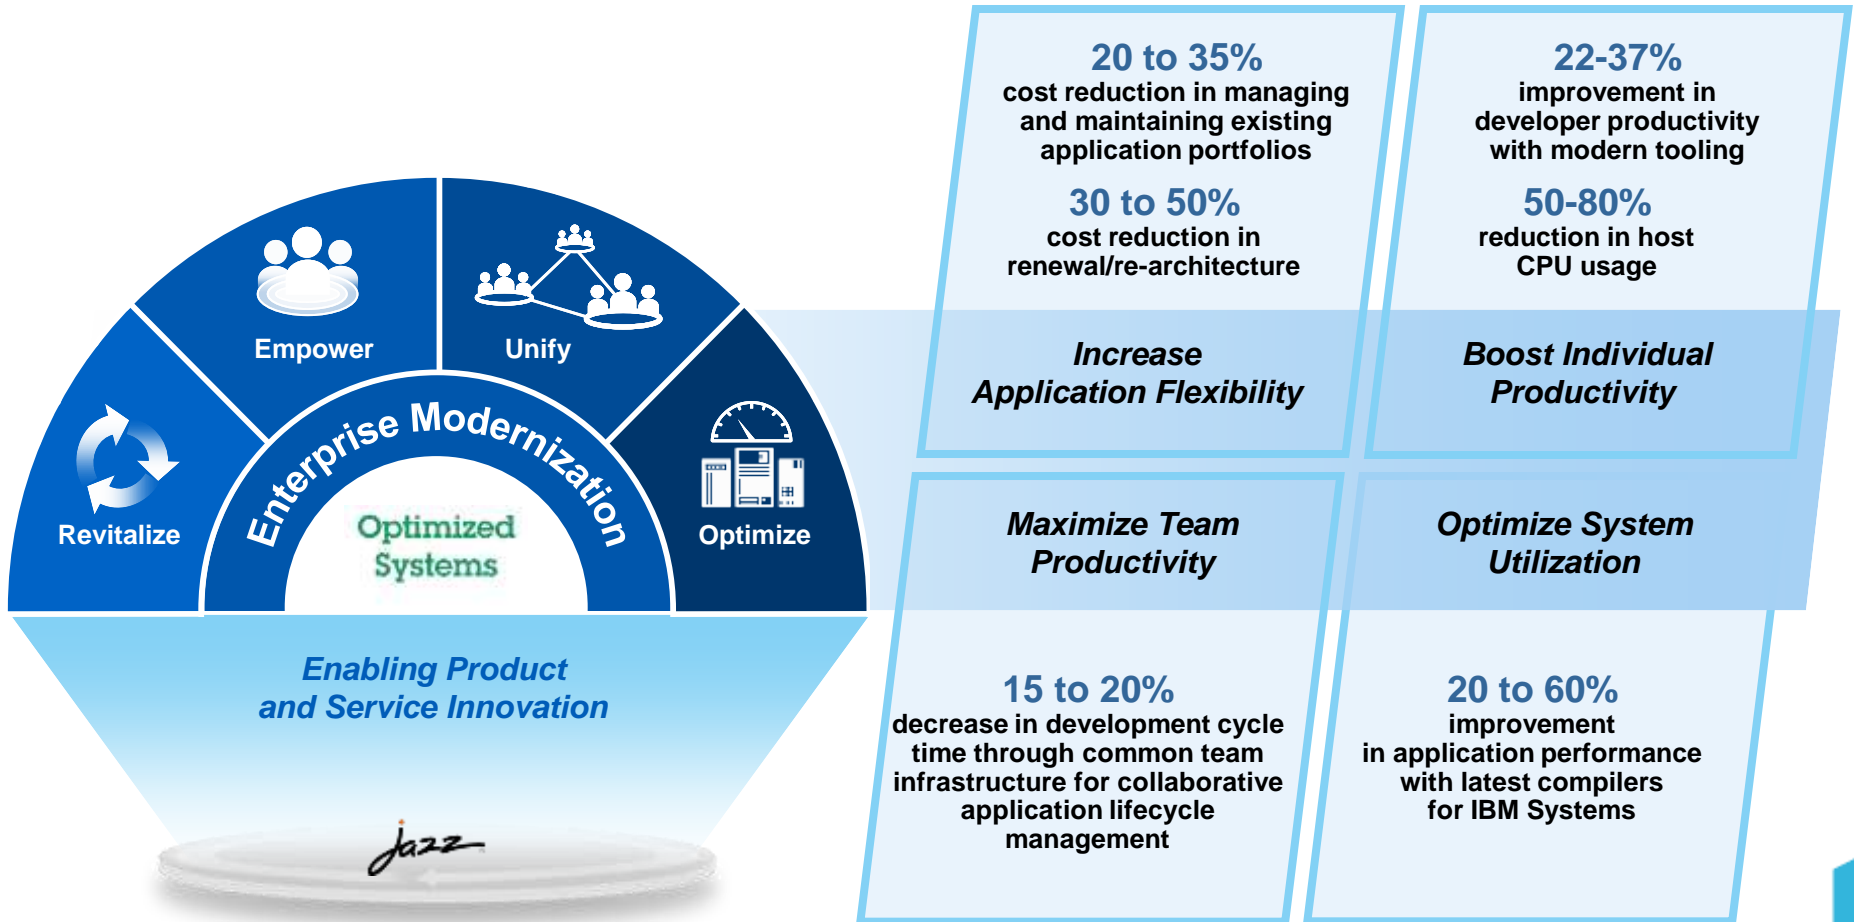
Empower

Unify

Revitalize

Optimize

Enterprise Modernization

Optimized Systems

Enabling Product and Service Innovation

Jazz

20 to 35%
cost reduction in managing and maintaining existing application portfolios

30 to 50%
cost reduction in renewal/re-architecture

22-37%
improvement in developer productivity with modern tooling

50-80%
reduction in host CPU usage

Increase Application Flexibility

Boost Individual Productivity

Maximize Team Productivity

Optimize System Utilization

15 to 20%
decrease in development cycle time through common team infrastructure for collaborative application lifecycle management

20 to 60%
improvement in application performance with latest compilers for IBM Systems